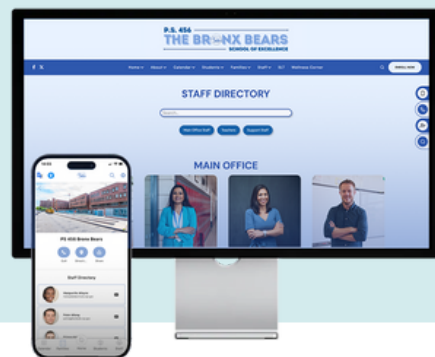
P.S. 456
THE BRONX BEARS
SCHOOL OF EXCELLENCE

Home About Calendar Students Families Staff ALT Wellness Center

ENROLL NOW

STAFF DIRECTORY

Search

Main Office Staff Teachers Support Staff

MAIN OFFICE

10:23

P.S. 456 Bronx Bears

Staff Directory

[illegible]

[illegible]